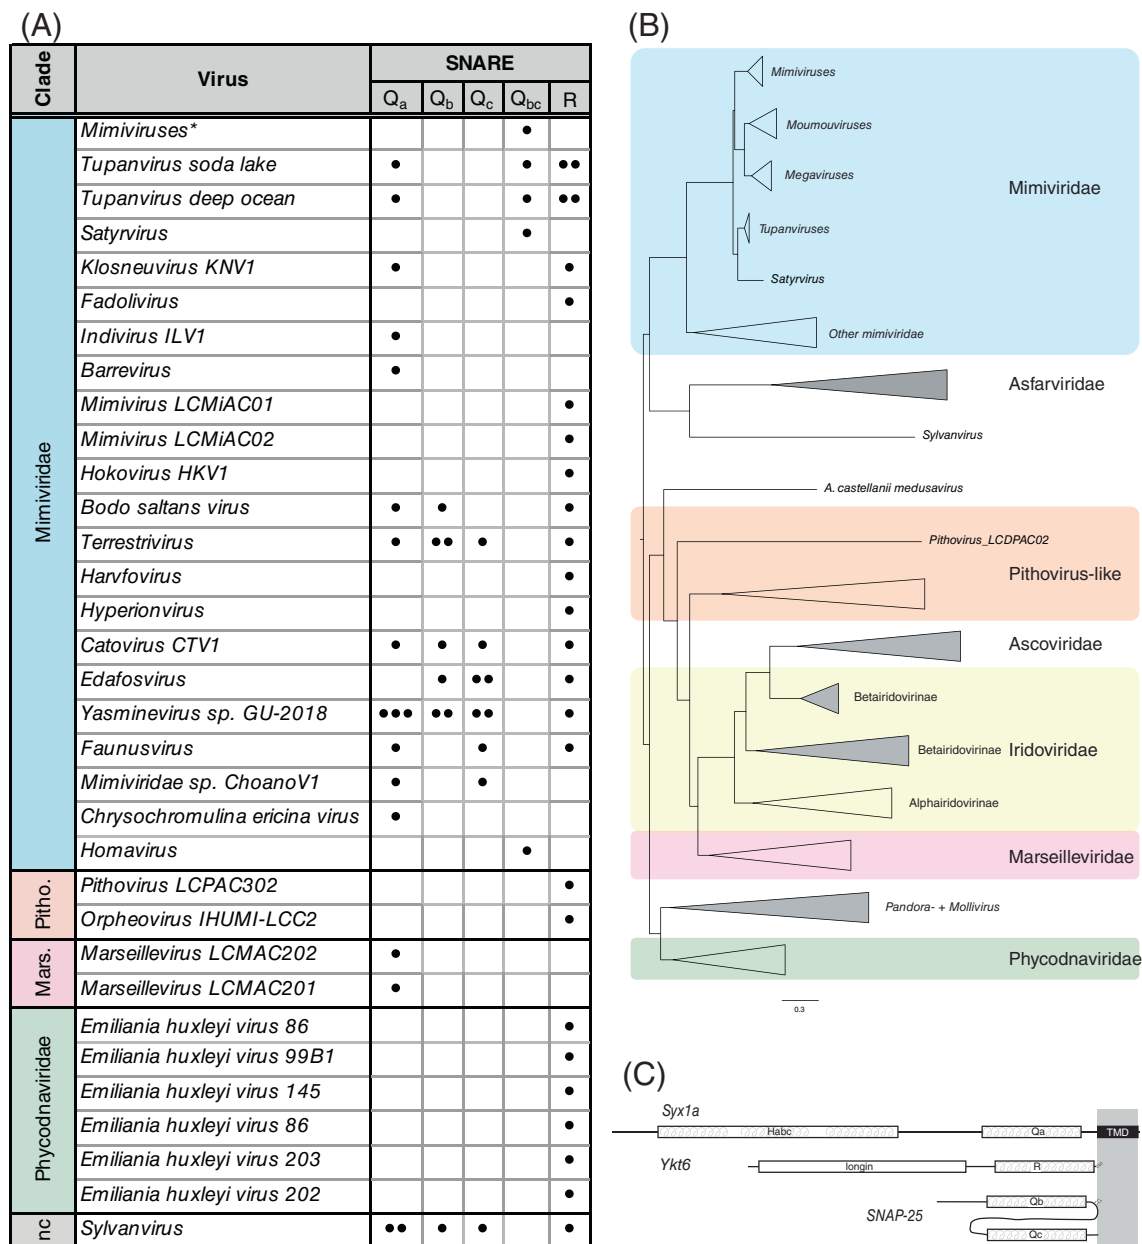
(A)

| Clade | Virus | SNARE $Q_a$ | $Q_b$ | $Q_c$ | $Q_{bc}$ | R |
|---|---|---|---|---|---|---|
| Mimiviridae | *Mimiviruses\** | | | | • | |
| | *Tupanvirus soda lake* | • | | | • | •• |
| | *Tupanvirus deep ocean* | • | | | • | •• |
| | *Satyrvirus* | | | | • | |
| | *Klosneuvirus KNV1* | • | | | | • |
| | *Fadolivirus* | | | | | • |
| | *Indivirus ILV1* | • | | | | |
| | *Barrevirus* | • | | | | |
| | *Mimivirus LCMiAC01* | | | | | • |
| | *Mimivirus LCMiAC02* | | | | | • |
| | *Hokovirus HKV1* | | | | | • |
| | *Bodo saltans virus* | • | • | | | • |
| | *Terrestrivirus* | • | •• | • | | • |
| | *Harvfovirus* | | | | | • |
| | *Hyperionvirus* | | | | | • |
| | *Catovirus CTV1* | • | • | • | | • |
| | *Edafosvirus* | | • | •• | | • |
| | *Yasminevirus sp. GU-2018* | ••• | •• | •• | | • |
| | *Faunusvirus* | • | | • | | • |
| | *Mimiviridae sp. ChoanoV1* | • | | • | | |
| | *Chrysochromulina ericina virus* | • | | | | |
| | *Homavirus* | | | | • | |
| Pitho. | *Pithovirus LCPAC302* | | | | | • |
| | *Orpheovirus IHUMI-LCC2* | | | | | • |
| Mars. | *Marseillevirus LCMAC202* | • | | | | |
| | *Marseillevirus LCMAC201* | • | | | | |
| Phycodnaviridae | *Emiliania huxleyi virus 86* | | | | | • |
| | *Emiliania huxleyi virus 99B1* | | | | | • |
| | *Emiliania huxleyi virus 145* | | | | | • |
| | *Emiliania huxleyi virus 86* | | | | | • |
| | *Emiliania huxleyi virus 203* | | | | | • |
| | *Emiliania huxleyi virus 202* | | | | | • |
| nc | *Sylvanvirus* | •• | • | • | | • |

(B)

Mimiviruses
Moumouviruses
Megaviruses
Tupanviruses
Satyrvirus
Other mimiviridae
Mimiviridae
Asfarviridae
Sylvanvirus
A. castellanii medusavirus
Pithovirus_LCDPAC02
Pithovirus-like
Ascoviridae
Betairidovirinae
Betairidovirinae
Iridoviridae
Alphairidovirinae
Marseilleviridae
Pandora- + Mollivirus
Phycodnaviridae
0.3

(C)

Syx1a
Habc
Qa
TMD
Ykt6
longin
R
SNAP-25
Qb
Qc